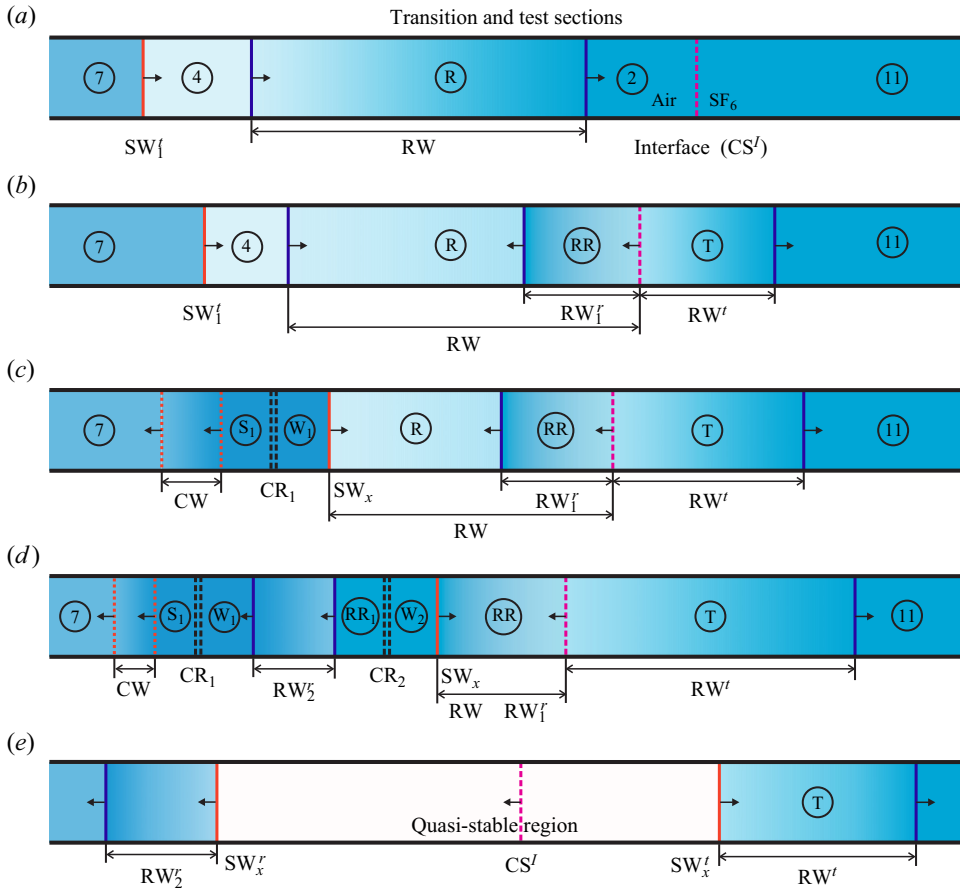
(*a*)

Transition and test sections

7 4 R 2 11

Air SF$_6$

SW$_1^t$ RW Interface (CS$^I$)

(*b*)

7 4 R RR T 11

SW$_1^t$ RW$_1^r$ RW$^t$

RW

(*c*)

7 S$_1$ W$_1$ R RR T 11

CW CR$_1$ SW$_x$ RW$_1^r$ RW$^t$

RW

(*d*)

7 S$_1$ W$_1$ RR$_1$ W$_2$ RR T 11

CW CR$_1$ RW$_2^r$ CR$_2$ SW$_x$ RW$^t$

RW RW$_1^r$

(*e*)

T

Quasi-stable region

RW$_2^r$ SW$_x^r$ CS$^I$ SW$_x^t$ RW$^t$